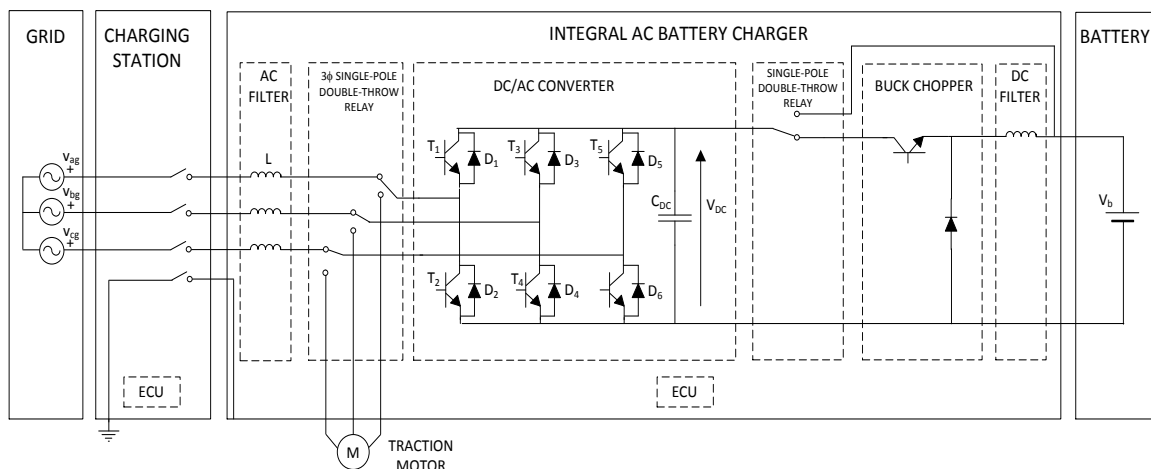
GRID

CHARGING STATION

INTEGRAL AC BATTERY CHARGER

BATTERY

AC FILTER

3ϕ SINGLE-POLE DOUBLE-THROW RELAY

DC/AC CONVERTER

SINGLE-POLE DOUBLE-THROW RELAY

BUCK CHOPPER

DC FILTER

$v_{ag}$ +

$v_{bg}$ +

$v_{cg}$ +

L

$T_1$ $D_1$ $T_3$ $D_3$ $T_5$ $D_5$

$C_{DC}$

$V_{DC}$

$T_2$ $D_2$ $T_4$ $D_4$ $D_6$

$V_b$

ECU

ECU

M

TRACTION MOTOR